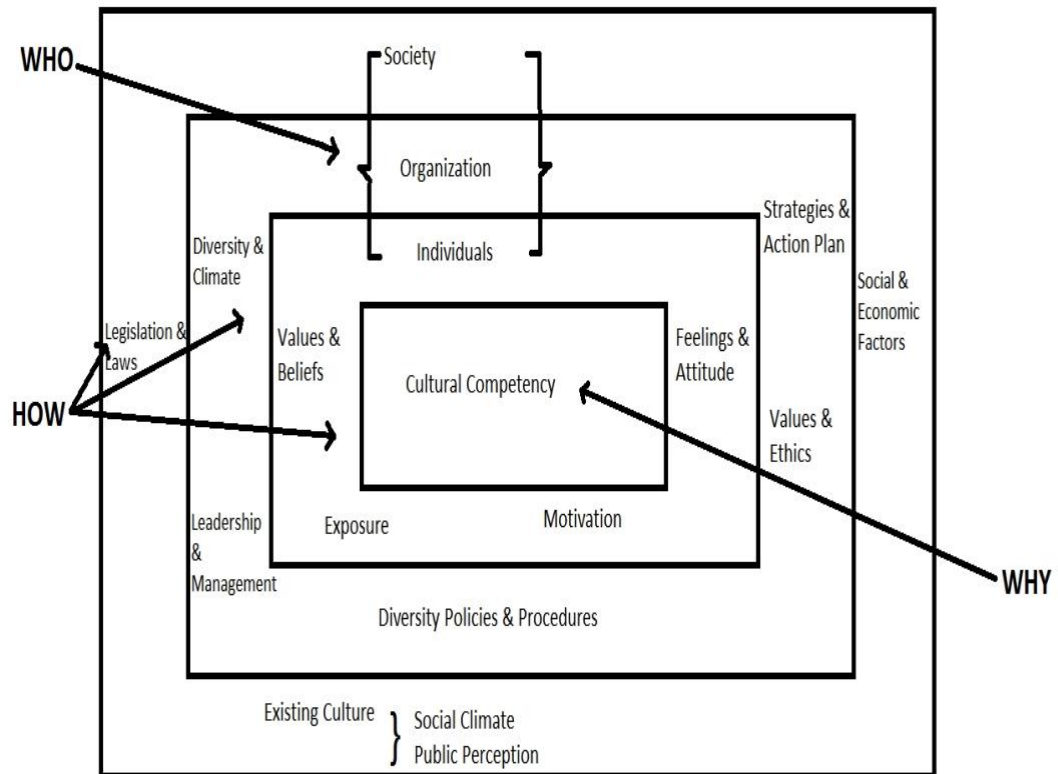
WHO

Society

Organization

Individuals

Strategies & Action Plan

Diversity & Climate

Social & Economic Factors

Legislation & Laws

Values & Beliefs

Feelings & Attitude

HOW

Cultural Competency

Values & Ethics

Leadership & Management

Exposure

Motivation

WHY

Diversity Policies & Procedures

Existing Culture

Social Climate

Public Perception